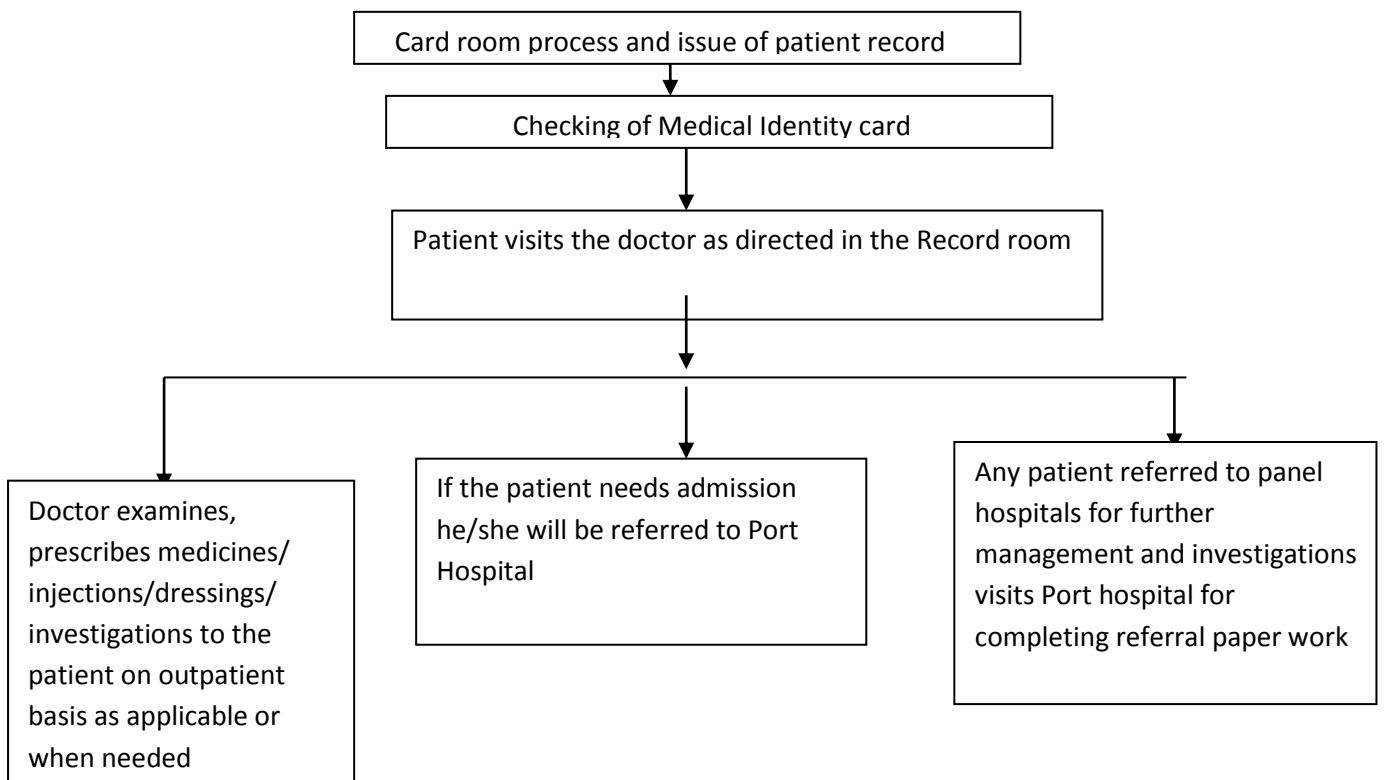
Card room process and issue of patient record

Checking of Medical Identity card

Patient visits the doctor as directed in the Record room

Doctor examines, prescribes medicines/ injections/dressings/ investigations to the patient on outpatient basis as applicable or when needed

If the patient needs admission he/she will be referred to Port Hospital

Any patient referred to panel hospitals for further management and investigations visits Port hospital for completing referral paper work